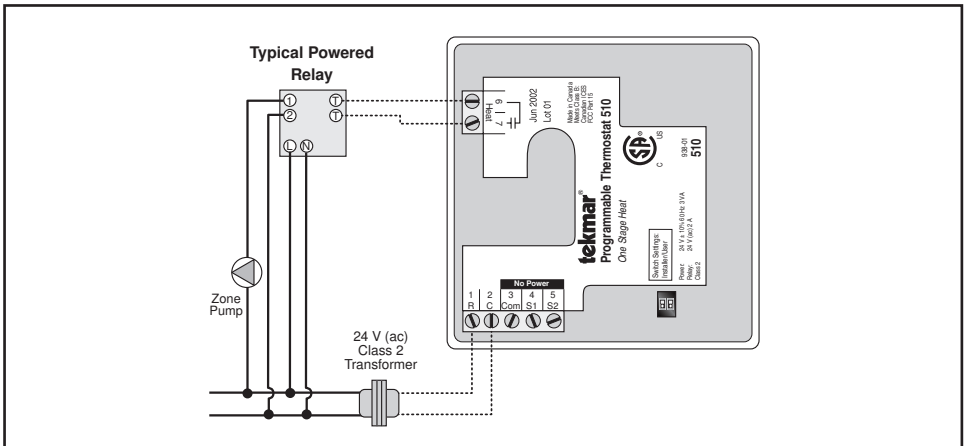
Typical Powered Relay

1
2
T
T
L
N

Zone Pump

24 V (ac) Class 2 Transformer

6
7
Heat

Jun 2002
Lot 01

Made in Canada
Meets Class B:
Canadian ICES
FCC Part 15

C US

938-01
510

tekmar®
Programmable Thermostat 510
One Stage Heat

Switch Settings
Installer/User

Power 24 V ± 10% 60 Hz 3 VA
Relay 24 V (ac) 2 A
Class 2

No Power
1 R
2 C
3 Com
4 S1
5 S2